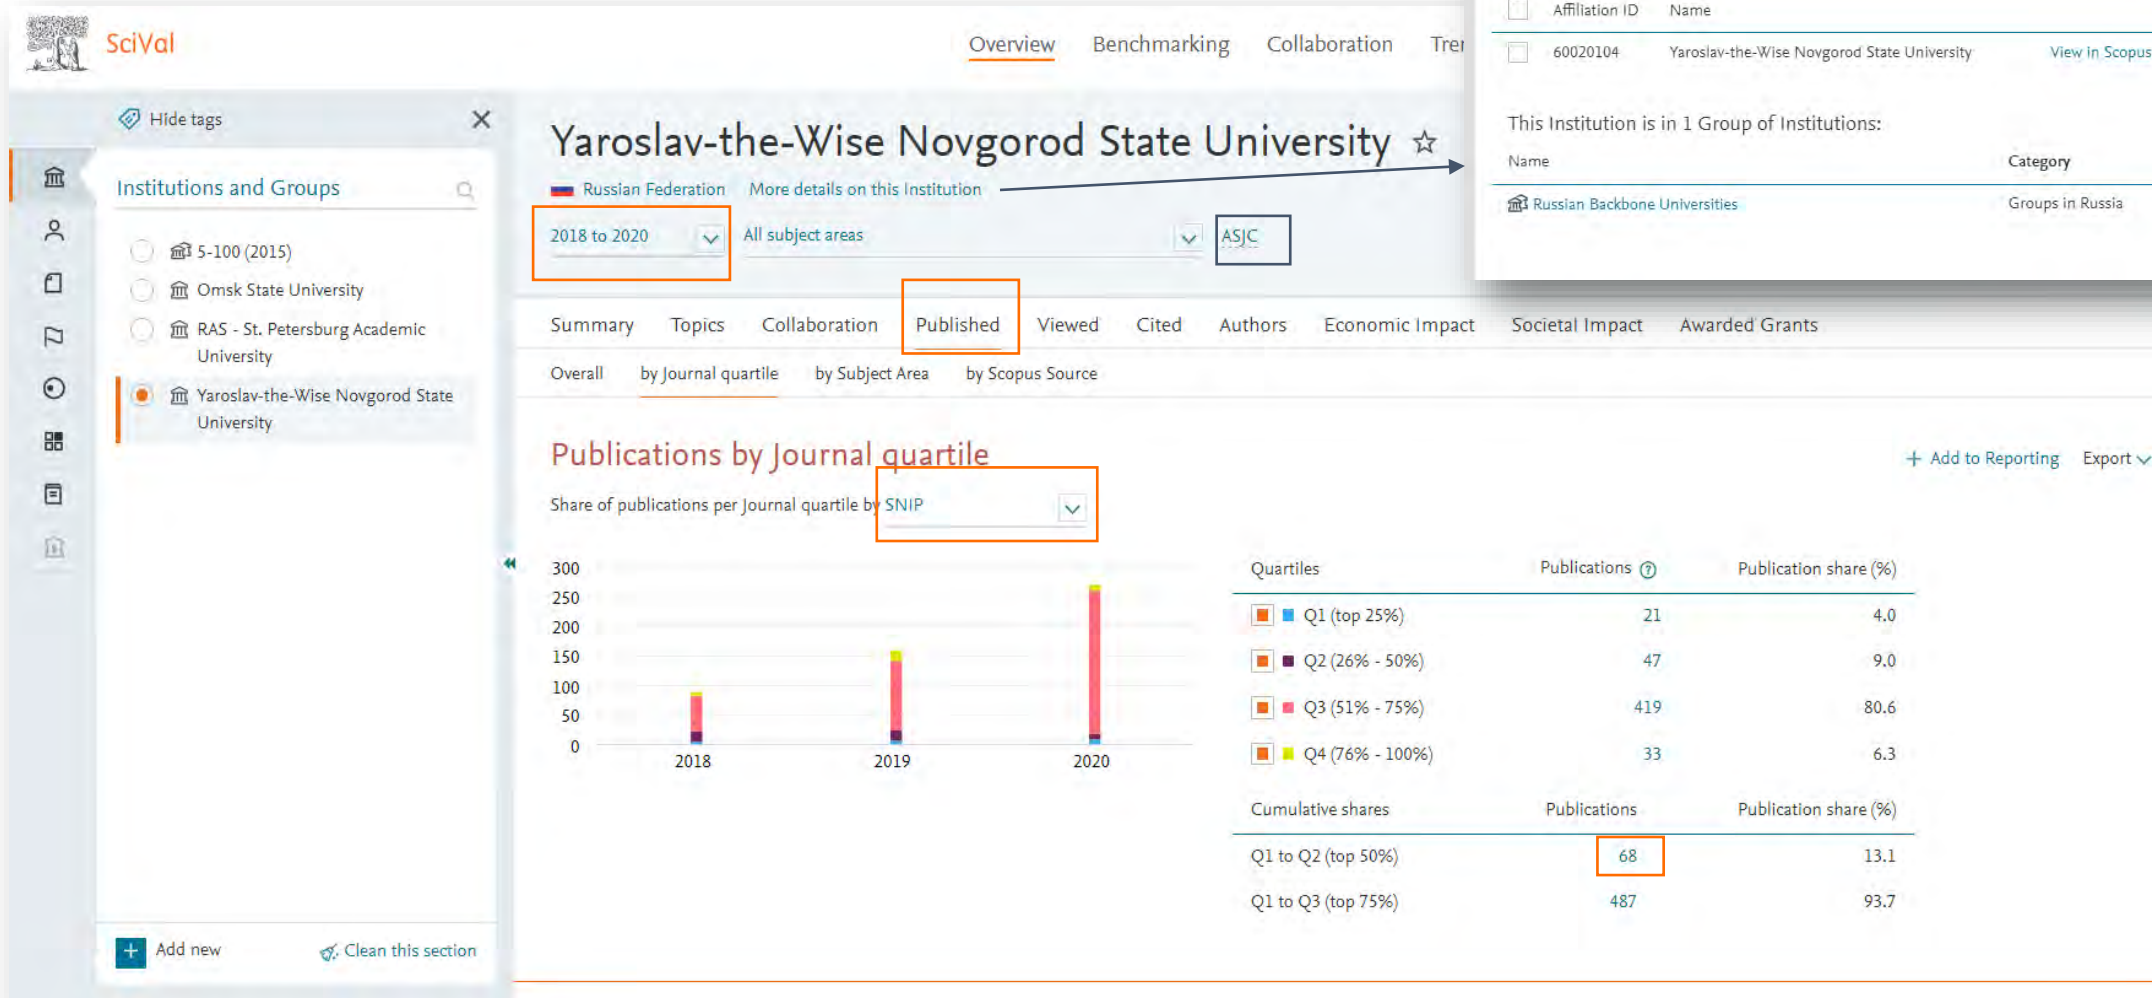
SciVal

Overview Benchmarking Collaboration Tre

Affiliation ID Name

60020104 Yaroslav-the-Wise Novgorod State University View in Scopus

This Institution is in 1 Group of Institutions:

Name Category

Russian Backbone Universities Groups in Russia

Hide tags

Institutions and Groups

5-100 (2015)

Omsk State University

RAS - St. Petersburg Academic University

Yaroslav-the-Wise Novgorod State University

Add new

Clean this section

Yaroslav-the-Wise Novgorod State University

Russian Federation More details on this Institution

2018 to 2020

All subject areas

ASJC

Summary Topics Collaboration Published Viewed Cited Authors Economic Impact Societal Impact Awarded Grants

Overall by Journal quartile by Subject Area by Scopus Source

Publications by Journal quartile

Add to Reporting Export

Share of publications per Journal quartile by SNIP

300
250
200
150
100
50
0
2018 2019 2020

| Quartiles | Publications | Publication share (%) |
|---|---|---|
| Q1 (top 25%) | 21 | 4.0 |
| Q2 (26% - 50%) | 47 | 9.0 |
| Q3 (51% - 75%) | 419 | 80.6 |
| Q4 (76% - 100%) | 33 | 6.3 |

| Cumulative shares | Publications | Publication share (%) |
|---|---|---|
| Q1 to Q2 (top 50%) | 68 | 13.1 |
| Q1 to Q3 (top 75%) | 487 | 93.7 |